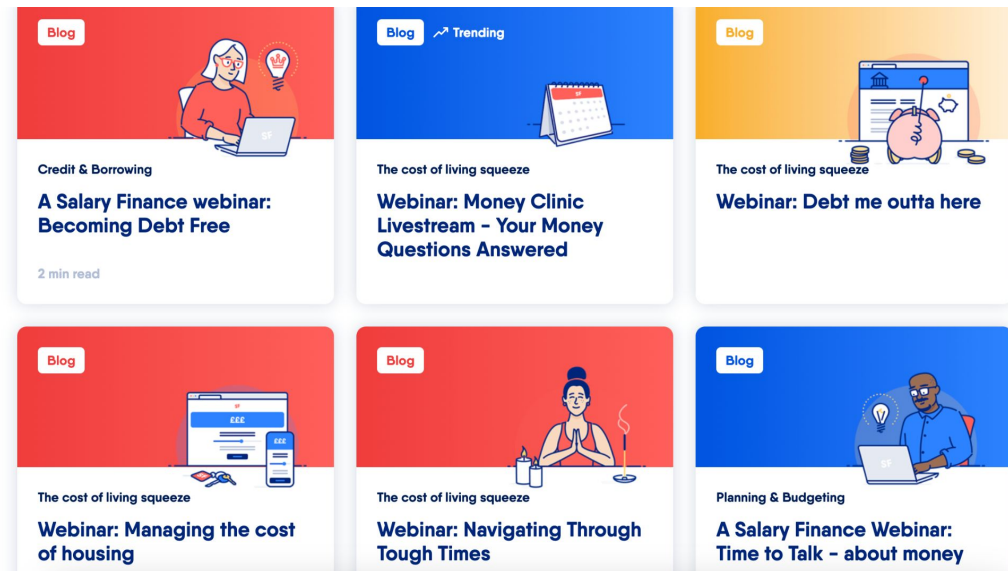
Blog

SF

Credit & Borrowing

A Salary Finance webinar: Becoming Debt Free

2 min read

Blog

Trending

SF

The cost of living squeeze

Webinar: Money Clinic Livestream - Your Money Questions Answered

Blog

The cost of living squeeze

Webinar: Debt me outta here

Blog

SF

£££

£££

The cost of living squeeze

Webinar: Managing the cost of housing

Blog

The cost of living squeeze

Webinar: Navigating Through Tough Times

Blog

SF

Planning & Budgeting

A Salary Finance Webinar: Time to Talk - about money